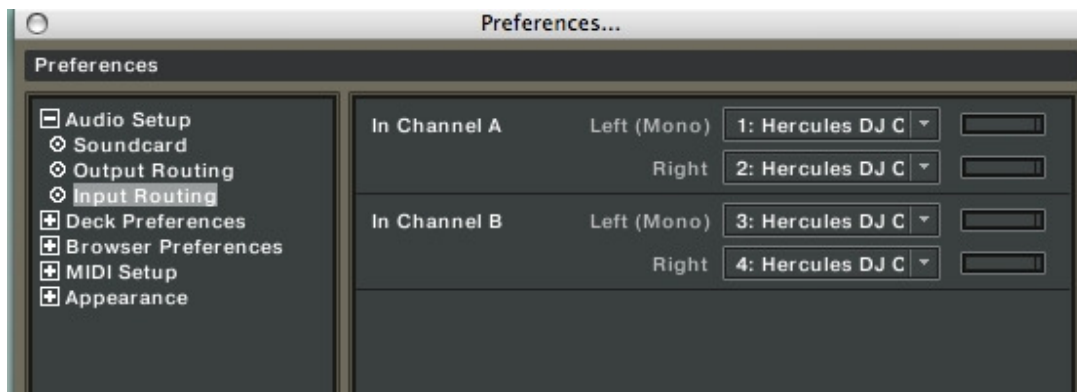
Preferences...

Preferences

Audio Setup
Soundcard
Output Routing
Input Routing
Deck Preferences
Browser Preferences
MIDI Setup
Appearance

In Channel A Left (Mono) 1: Hercules DJ C
Right 2: Hercules DJ C

In Channel B Left (Mono) 3: Hercules DJ C
Right 4: Hercules DJ C